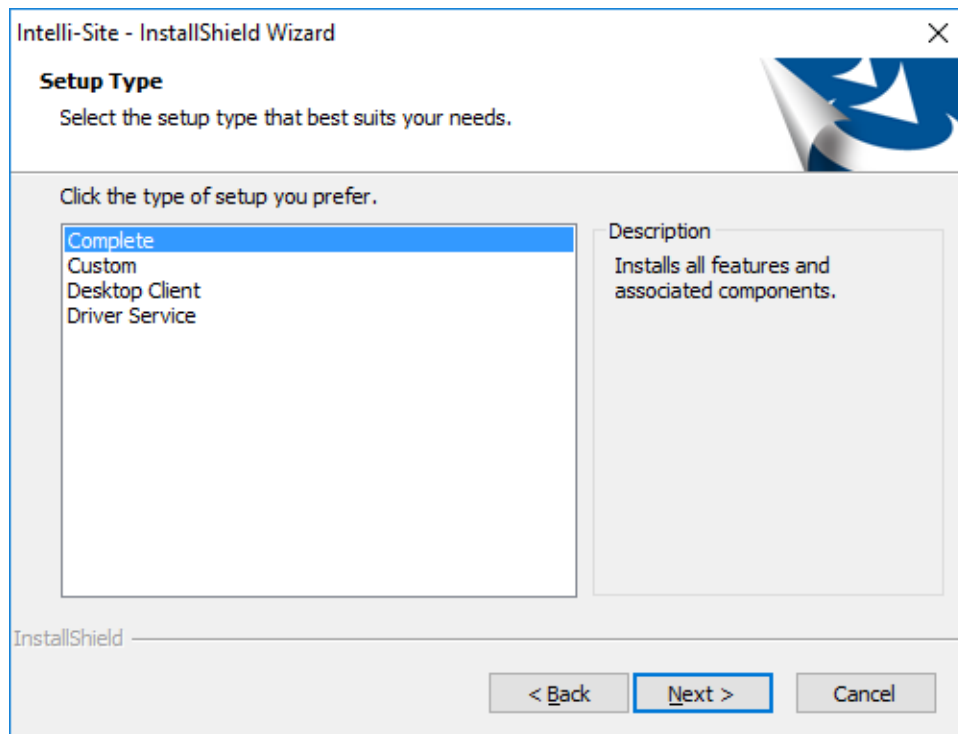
Intelli-Site - InstallShield Wizard

Setup Type

Select the setup type that best suits your needs.

Click the type of setup you prefer.

Complete
Custom
Desktop Client
Driver Service

Description

Installs all features and associated components.

InstallShield

< Back

Next >

Cancel